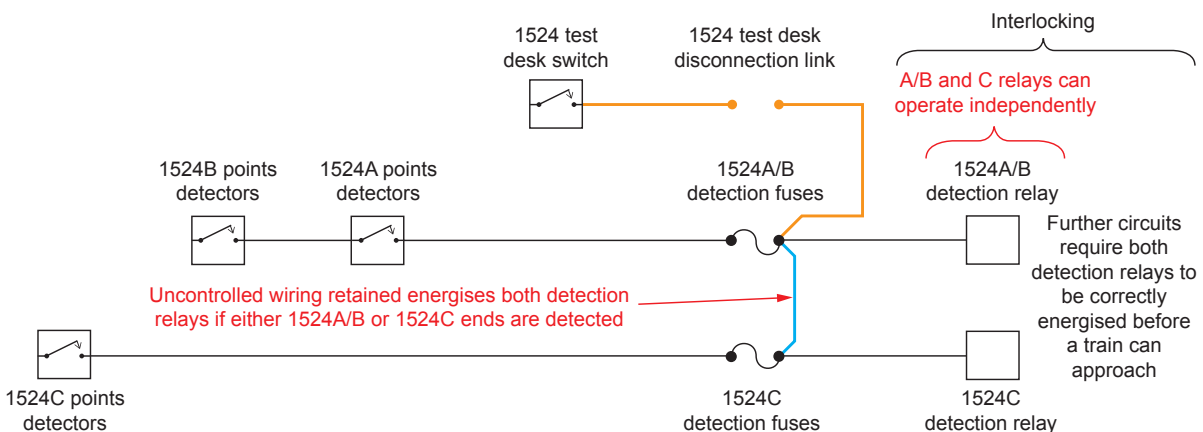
1524 test desk switch

1524 test desk disconnection link

Interlocking

A/B and C relays can operate independently

1524B points detectors

1524A points detectors

1524A/B detection fuses

1524A/B detection relay

Further circuits require both detection relays to be correctly energised before a train can approach

Uncontrolled wiring retained energises both detection relays if either 1524A/B or 1524C ends are detected

1524C points detectors

1524C detection fuses

1524C detection relay